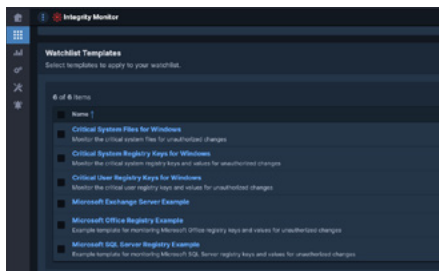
Integrity Monitor

Watchlist Templates

Select templates to apply to your watchlist.

6 of 6 items

Name ↑

Critical System Files for Windows
Monitor the critical system files for unauthorized changes

Critical System Registry Keys for Windows
Monitor the critical system registry keys and values for unauthorized changes

Critical User Registry Keys for Windows
Monitor the critical user registry keys and values for unauthorized changes

Microsoft Exchange Server Example

Microsoft Office Registry Example
Example template for monitoring Microsoft Office registry keys and values for unauthorized changes

Microsoft SQL Server Registry Example
Example template for monitoring Microsoft SQL Server registry keys and values for unauthorized changes